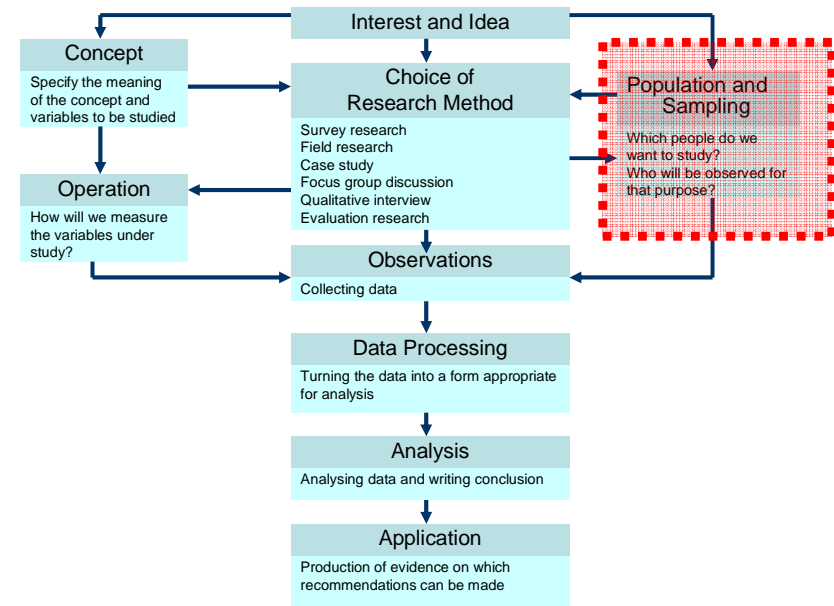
Interest and Idea

Concept

Specify the meaning of the concept and variables to be studied

Choice of Research Method

Survey research
Field research
Case study
Focus group discussion
Qualitative interview
Evaluation research

Population and Sampling

Which people do we want to study?
Who will be observed for that purpose?

Operation

How will we measure the variables under study?

Observations

Collecting data

Data Processing

Turning the data into a form appropriate for analysis

Analysis

Analysing data and writing conclusion

Application

Production of evidence on which recommendations can be made